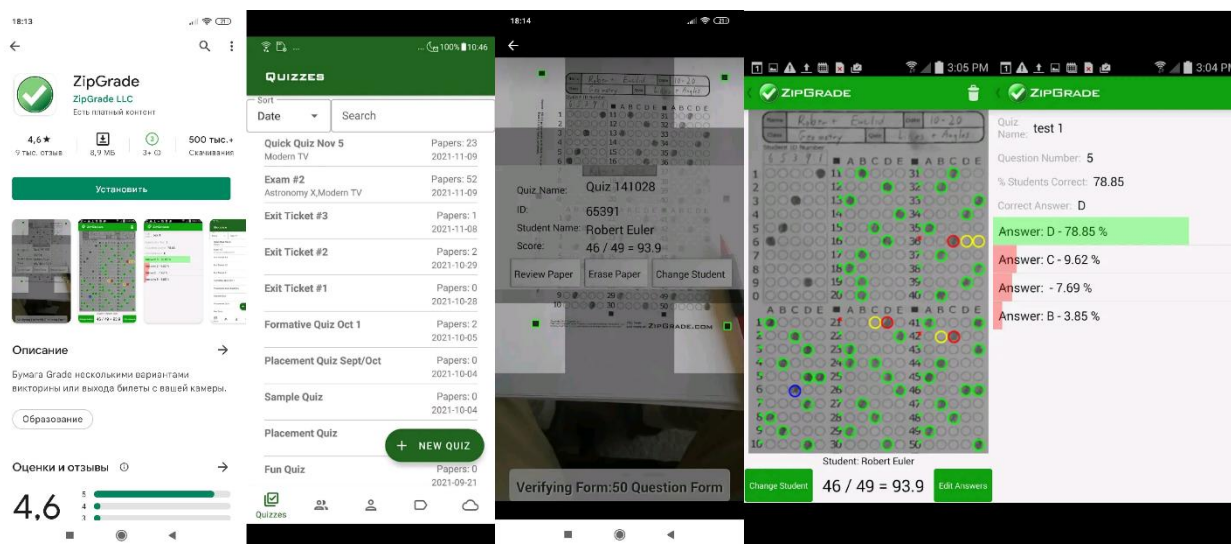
18:13

ZipGrade
ZipGrade LLC
Есть платный контент

4,6★
9 тыс. отзыв

8,9 МБ

3+

500 тыс.+
Скачивания

Установить

Описание

Бумага Grade несколькими вариантами викторины или выхода билеты с вашей камеры.

Образование

Оценки и отзывы

4,6
5
4
3

100% 10:46

QUIZZES

Sort
Date
Search

Quick Quiz Nov 5
Modern TV
Papers: 23
2021-11-09

Exam #2
Astronomy X,Modern TV
Papers: 52
2021-11-09

Exit Ticket #3
Papers: 1
2021-11-08

Exit Ticket #2
Papers: 2
2021-10-29

Exit Ticket #1
Papers: 0
2021-10-28

Formative Quiz Oct 1
Papers: 2
2021-10-05

Placement Quiz Sept/Oct
Papers: 0
2021-10-04

Sample Quiz
Papers: 0
2021-10-04

Placement Quiz

+ NEW QUIZ

Fun Quiz
Papers: 0
2021-09-21

Quizzes

18:14

Quiz Name: Quiz 141028
ID: 65391
Student Name: Robert Euler
Score: 46 / 49 = 93.9

Review Paper
Erase Paper
Change Student

ZIPGRADE.COM

Verifying Form:50 Question Form

3:05 PM
ZIPGRADE

Robert Euler
Geometry
Lines + Angles
10-20

Student: Robert Euler

Change Student
46 / 49 = 93.9
Edit Answers

3:04 PM
ZIPGRADE

Quiz Name: test 1
Question Number: 5
% Students Correct: 78.85
Correct Answer: D
Answer: D - 78.85 %
Answer: C - 9.62 %
Answer: - 7.69 %
Answer: B - 3.85 %